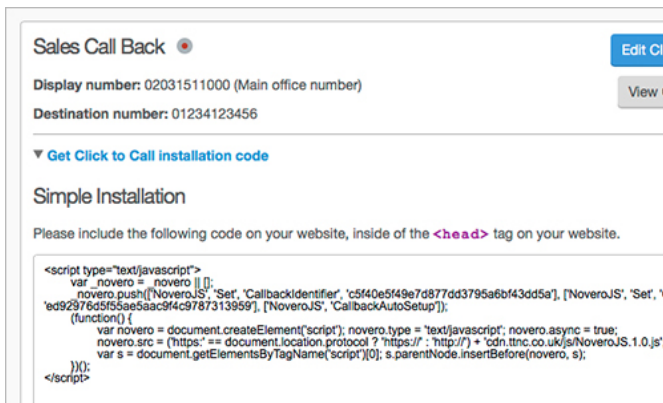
Sales Call Back

Edit Cl

View

Display number: 02031511000 (Main office number)

Destination number: 01234123456

▼ Get Click to Call installation code

Simple Installation

Please include the following code on your website, inside of the <head> tag on your website.

<script type="text/javascript">
var _novero = _novero || [];
_novero.push(['NoveroJS', 'Set', 'CallbackIdentifier', 'c5f40e5f49e7d877dd3795a6bf43dd5a'], ['NoveroJS', 'Set', '
'ed92976d5f55ae5aac9f4c9787313959'], ['NoveroJS', 'CallbackAutoSetup']);
(function() {
var novero = document.createElement('script'); novero.type = 'text/javascript'; novero.async = true;
novero.src = ('https:' == document.location.protocol ? 'https://' : 'http://') + 'cdn.ttnc.co.uk/js/NoveroJS.1.0.js'
var s = document.getElementsByTagName('script')[0]; s.parentNode.insertBefore(novero, s);
})();
</script>